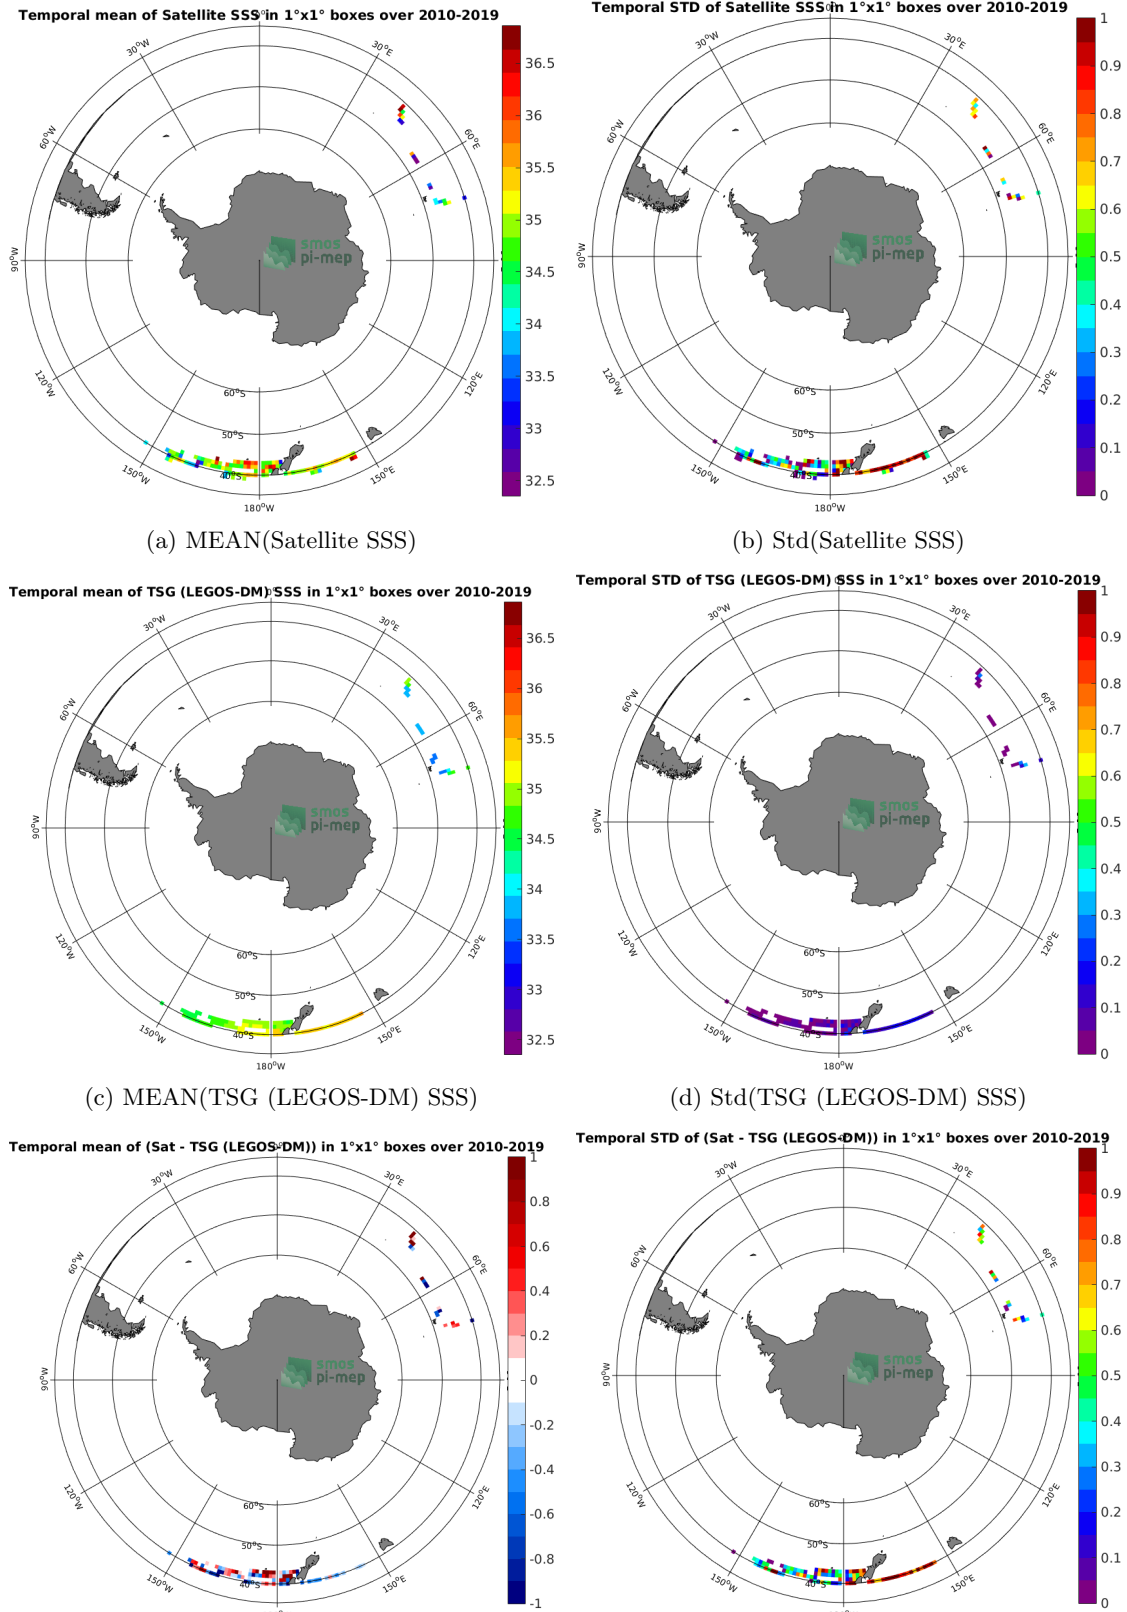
Temporal mean of Satellite SSS in 1°x1° boxes over 2010-2019

30°W 30°E 60°W 60°E 90°W 120°W 120°E 150°W 150°E 180°W 60°S 50°S 40°S

smos pi-mep

36.5 36 35.5 35 34.5 34 33.5 33 32.5

(a) MEAN(Satellite SSS)

Temporal STD of Satellite SSS in 1°x1° boxes over 2010-2019

30°W 30°E 60°W 60°E 90°W 120°W 120°E 150°W 150°E 180°W 60°S 50°S 40°S

smos pi-mep

1 0.9 0.8 0.7 0.6 0.5 0.4 0.3 0.2 0.1 0

(b) Std(Satellite SSS)

Temporal mean of TSG (LEGOS-DM) SSS in 1°x1° boxes over 2010-2019

30°W 30°E 60°W 60°E 90°W 120°W 120°E 150°W 150°E 180°W 60°S 50°S 40°S

smos pi-mep

36.5 36 35.5 35 34.5 34 33.5 33 32.5

(c) MEAN(TSG (LEGOS-DM) SSS)

Temporal STD of TSG (LEGOS-DM) SSS in 1°x1° boxes over 2010-2019

30°W 30°E 60°W 60°E 90°W 120°W 120°E 150°W 150°E 180°W 60°S 50°S 40°S

smos pi-mep

1 0.9 0.8 0.7 0.6 0.5 0.4 0.3 0.2 0.1 0

(d) Std(TSG (LEGOS-DM) SSS)

Temporal mean of (Sat - TSG (LEGOS-DM)) in 1°x1° boxes over 2010-2019

30°W 30°E 60°W 60°E 90°W 120°W 120°E 150°W 150°E 60°S 50°S 40°S

smos pi-mep

1 0.8 0.6 0.4 0.2 0 -0.2 -0.4 -0.6 -0.8 -1

Temporal STD of (Sat - TSG (LEGOS-DM)) in 1°x1° boxes over 2010-2019

30°W 30°E 60°W 60°E 90°W 120°W 120°E 150°W 150°E 60°S 50°S 40°S

smos pi-mep

1 0.9 0.8 0.7 0.6 0.5 0.4 0.3 0.2 0.1 0